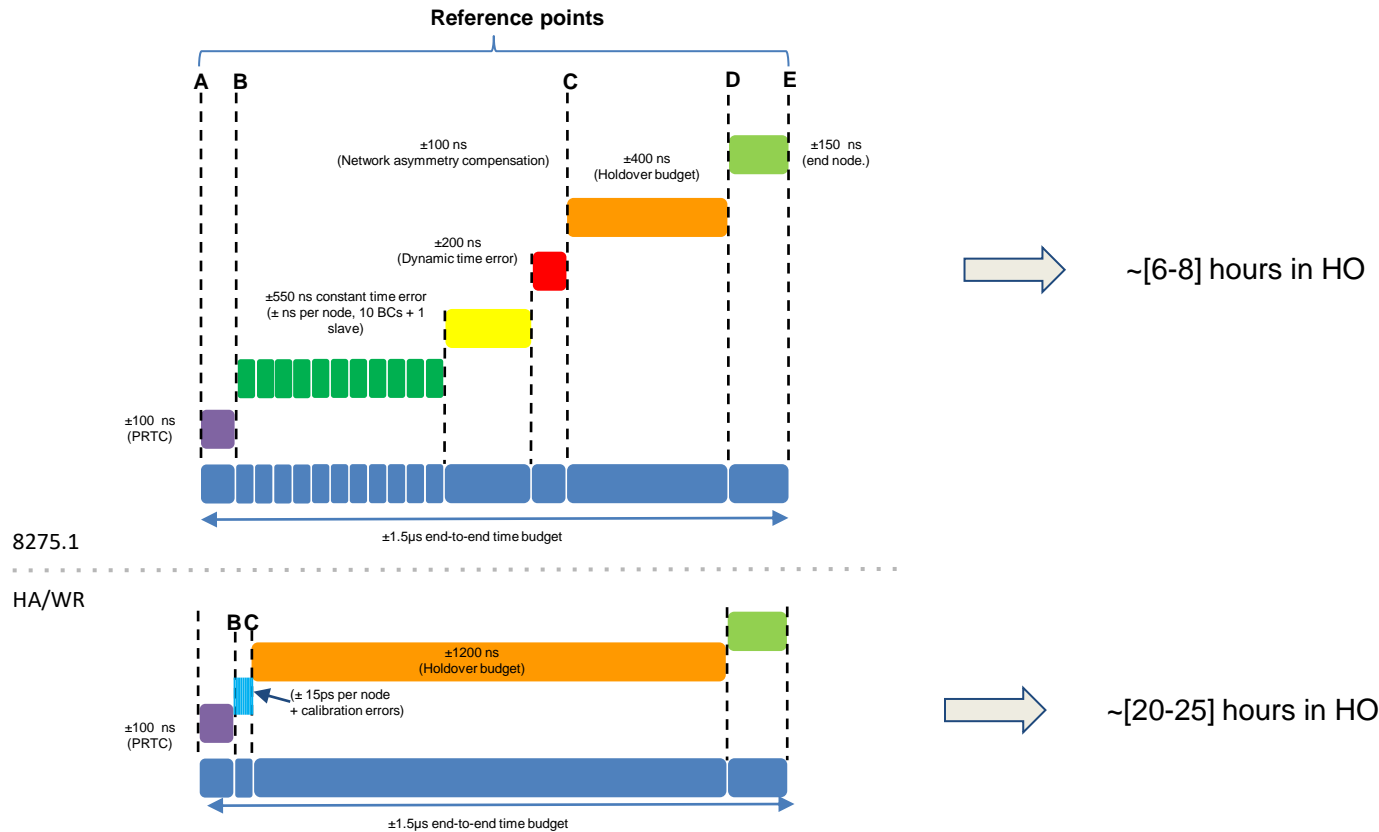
Reference points

A B C D E

±100 ns
(Network asymmetry compensation)

±400 ns
(Holdover budget)

±150 ns
(end node.)

±200 ns
(Dynamic time error)

±550 ns constant time error
(± ns per node, 10 BCs + 1 slave)

±100 ns
(PRTC)

±1.5μs end-to-end time budget

~[6-8] hours in HO

8275.1

HA/WR

B C

±1200 ns
(Holdover budget)

(± 15ps per node + calibration errors)

±100 ns
(PRTC)

±1.5μs end-to-end time budget

~[20-25] hours in HO